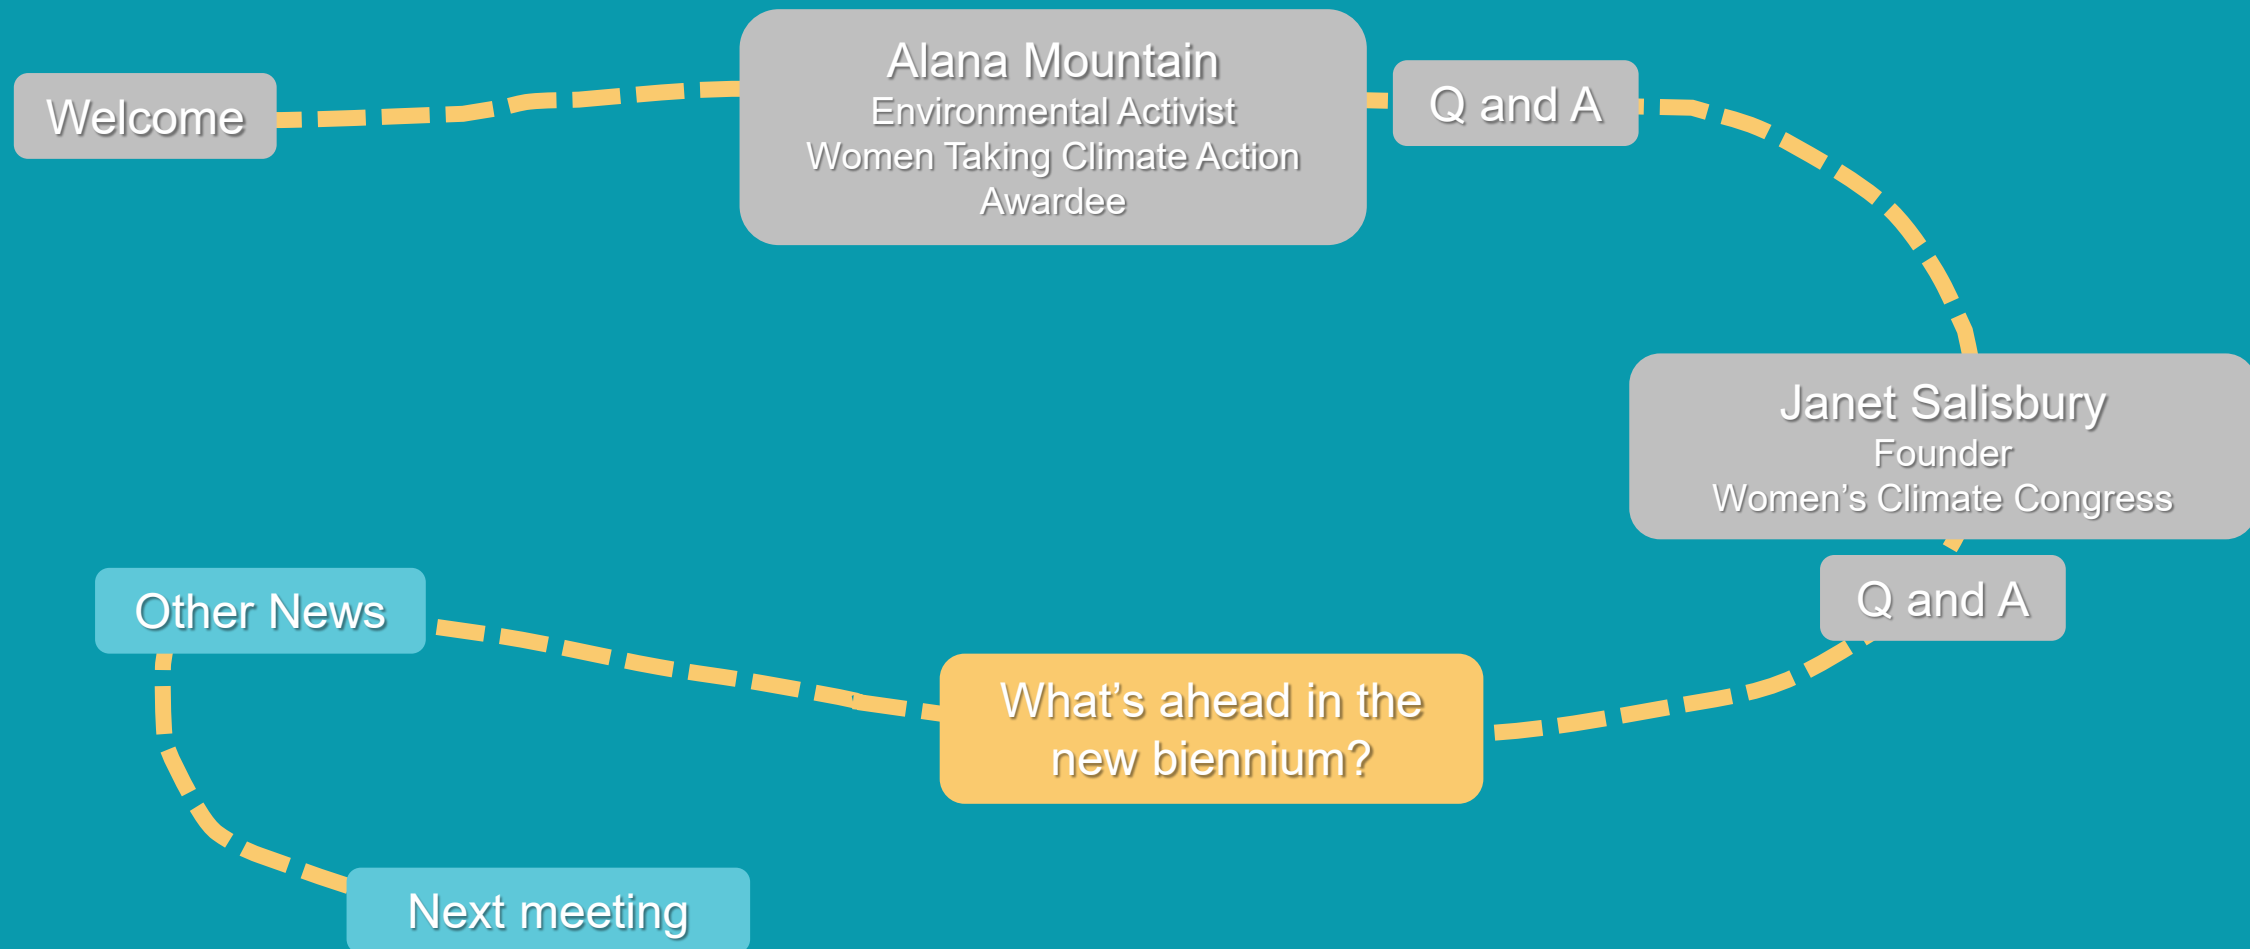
Welcome

Alana Mountain
Environmental Activist
Women Taking Climate Action
Awardee

Q and A

Janet Salisbury
Founder
Women's Climate Congress

Q and A

What's ahead in the new biennium?

Other News

Next meeting